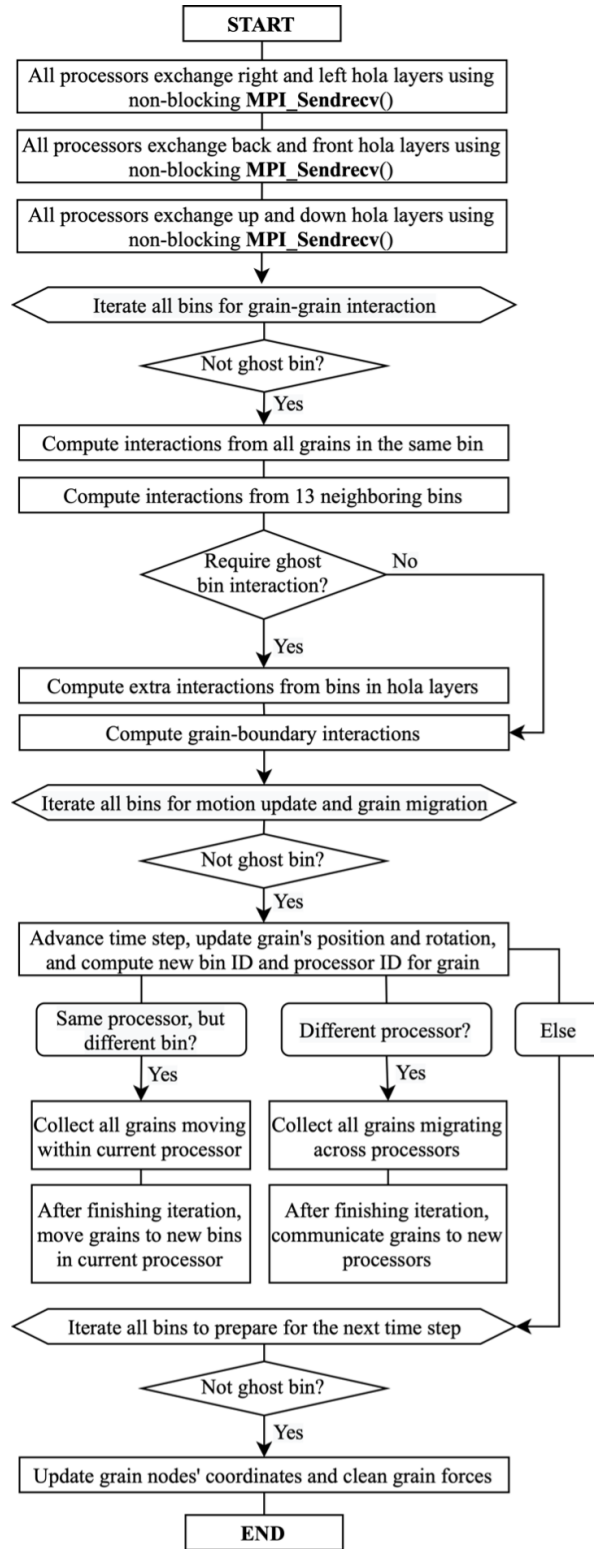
START

All processors exchange right and left hola layers using non-blocking MPI_Sendrecv()

All processors exchange back and front hola layers using non-blocking MPI_Sendrecv()

All processors exchange up and down hola layers using non-blocking MPI_Sendrecv()

Iterate all bins for grain-grain interaction

Not ghost bin?

Yes

Compute interactions from all grains in the same bin

Compute interactions from 13 neighboring bins

Require ghost bin interaction?

No

Yes

Compute extra interactions from bins in hola layers

Compute grain-boundary interactions

Iterate all bins for motion update and grain migration

Not ghost bin?

Yes

Advance time step, update grain's position and rotation, and compute new bin ID and processor ID for grain

Same processor, but different bin?

Different processor?

Else

Yes

Yes

Collect all grains moving within current processor

Collect all grains migrating across processors

After finishing iteration, move grains to new bins in current processor

After finishing iteration, communicate grains to new processors

Iterate all bins to prepare for the next time step

Not ghost bin?

Yes

Update grain nodes' coordinates and clean grain forces

END